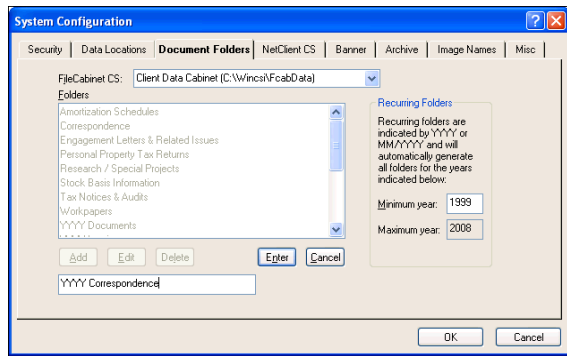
System Configuration

Security | Data Locations | Document Folders | NetClient CS | Banner | Archive | Image Names | Misc

FileCabinet CS: Client Data Cabinet (C:\Wincsi\FcabData)

Folders

Amortization Schedules
Correspondence
Engagement Letters & Related Issues
Personal Property Tax Returns
Research / Special Projects
Stock Basis Information
Tax Notices & Audits
Workpapers
YYYY Documents

Add | Edit | Delete | Enter | Cancel

YYYY Correspondence

Recurring Folders

Recurring folders are indicated by YYYY or MM/YYYY and will automatically generate all folders for the years indicated below:

Minimum year: 1999

Maximum year: 2008

OK | Cancel